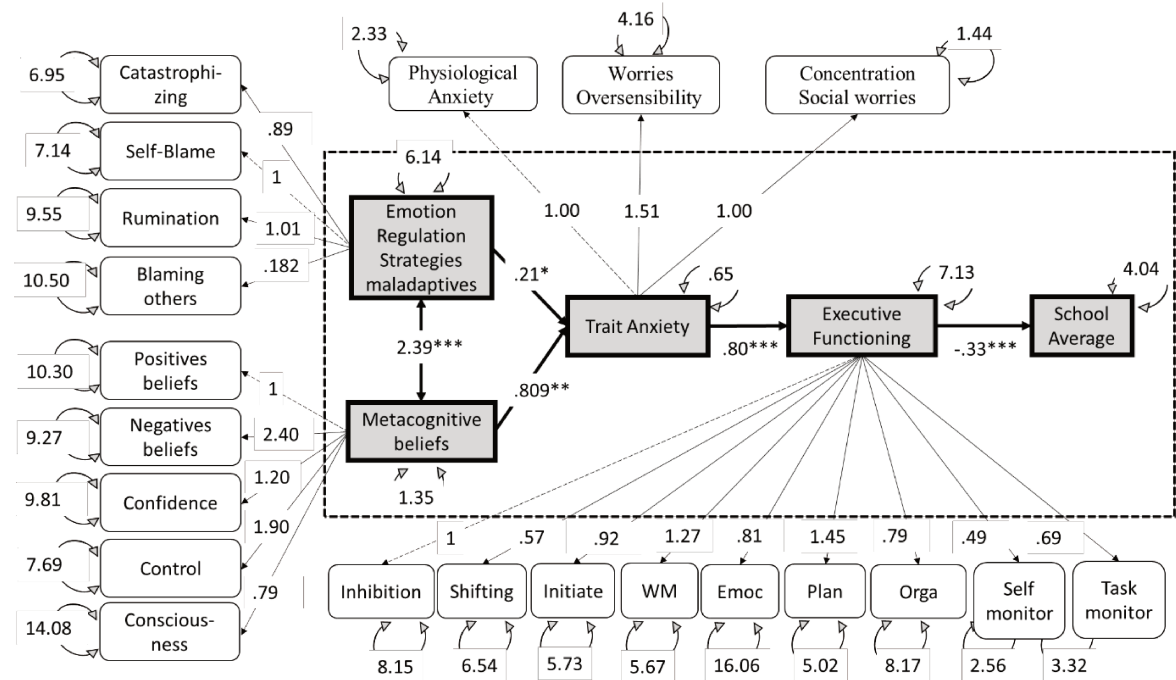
2.33
Physiological Anxiety
4.16
Worries Oversensibility
1.44
Concentration Social worries

6.95
Catastrophizing
.89
7.14
Self-Blame
1
9.55
Rumination
1.01
10.50
Blaming others
.182

6.14
Emotion Regulation Strategies maladaptives
1.00
1.51
1.00
.21*
Trait Anxiety
.65
7.13
Executive Functioning
4.04
School Average
2.39***
.80***
-.33***
.809**
Metacognitive beliefs
1.35

10.30
Positives beliefs
1
9.27
Negatives beliefs
2.40
1.20
9.81
Confidence
1.90
7.69
Control
.79
14.08
Consciousness

1
.57
.92
1.27
.81
1.45
.79
.49
.69
Inhibition
Shifting
Initiate
WM
Emoc
Plan
Orga
Self monitor
Task monitor
8.15
6.54
5.73
5.67
16.06
5.02
8.17
2.56
3.32